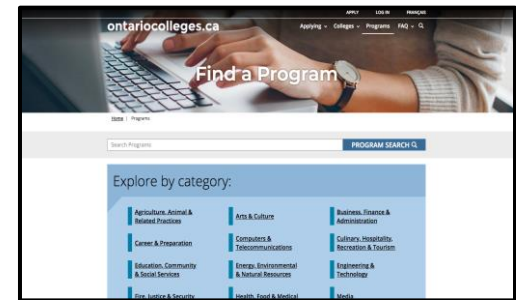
APPLY LOG IN FRANÇAIS

ontariocolleges.ca

Applying Colleges Programs FAQ

Find a Program

Home | Programs

Search Programs

PROGRAM SEARCH

Explore by category:

Agriculture, Animal & Related Practices

Arts & Culture

Business, Finance & Administration

Career & Preparation

Computers & Telecommunications

Culinary, Hospitality, Recreation & Tourism

Education, Community & Social Services

Energy, Environmental & Natural Resources

Engineering & Technology

Fire, Justice & Security

Health, Food & Medical

Media